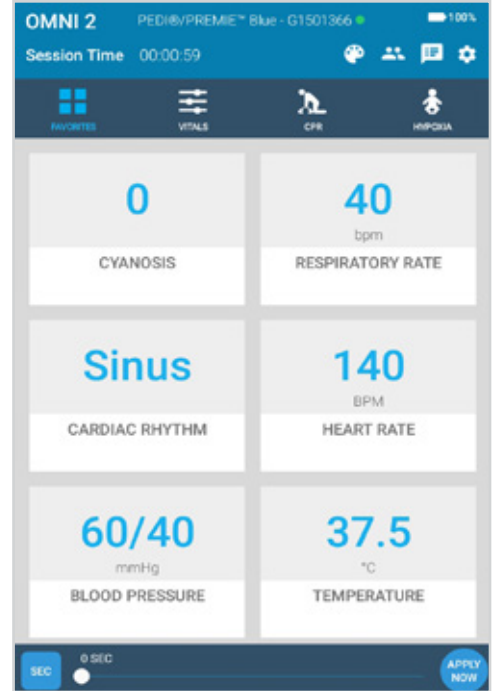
OMNI 2 PEDI®/PREMIE™ Blue - G1501366 100%

Session Time 00:00:59

FAVORITES VITALS CPR HYPOXIA

0

CYANOSIS

40

bpm

RESPIRATORY RATE

Sinus

CARDIAC RHYTHM

140

BPM

HEART RATE

60/40

mmHg

BLOOD PRESSURE

37.5

°C

TEMPERATURE

SEC 0 SEC APPLY NOW